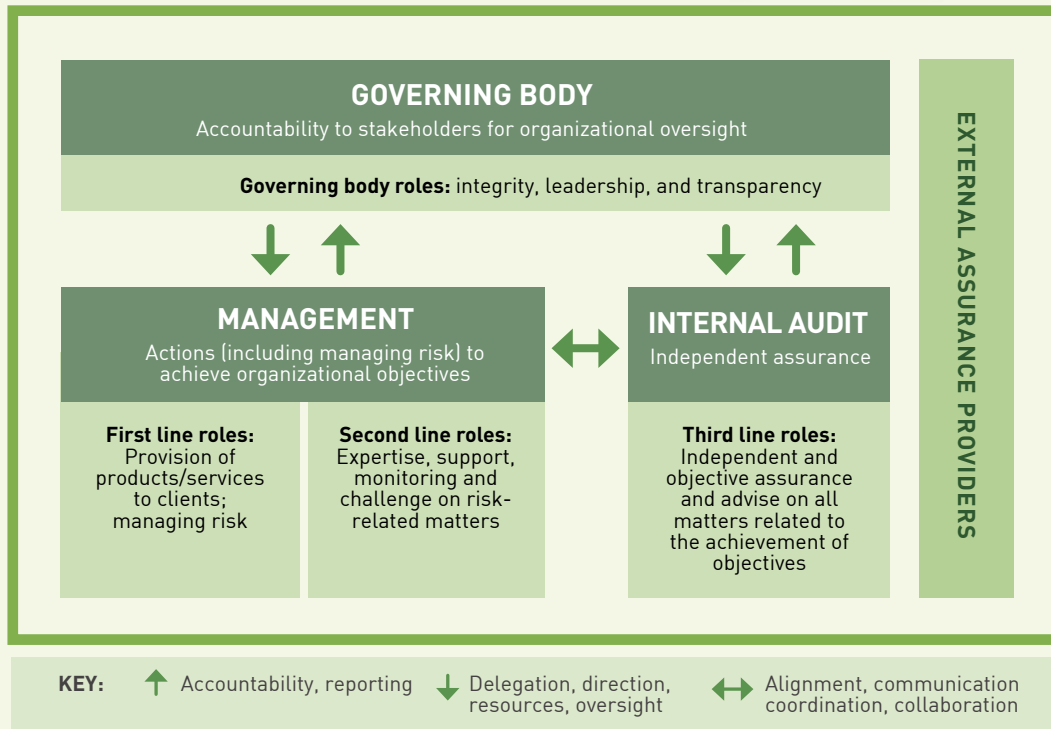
GOVERNING BODY
Accountability to stakeholders for organizational oversight

Governing body roles: integrity, leadership, and transparency

MANAGEMENT
Actions (including managing risk) to achieve organizational objectives

First line roles:
Provision of products/services to clients; managing risk

Second line roles:
Expertise, support, monitoring and challenge on risk-related matters

INTERNAL AUDIT
Independent assurance

Third line roles:
Independent and objective assurance and advise on all matters related to the achievement of objectives

EXTERNAL ASSURANCE PROVIDERS

KEY: Accountability, reporting  Delegation, direction, resources, oversight  Alignment, communication coordination, collaboration